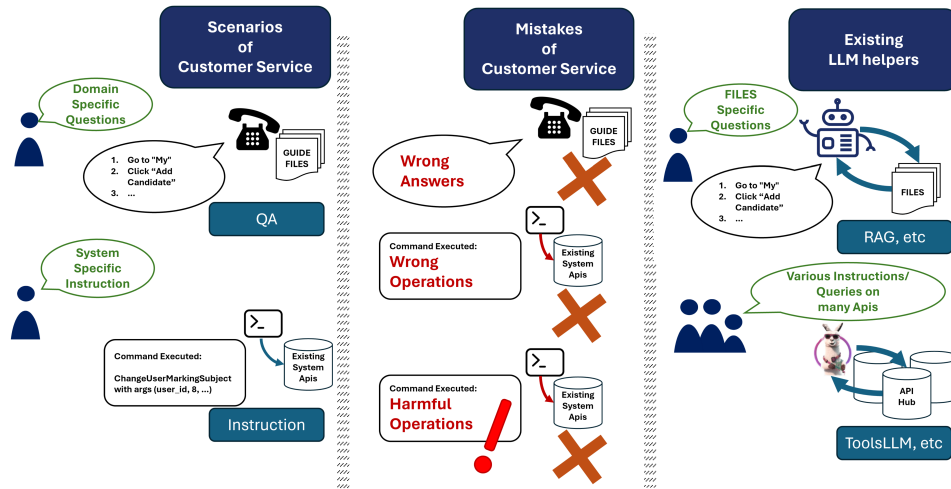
Scenarios of Customer Service

Domain Specific Questions

1. Go to "My"
2. Click "Add Candidate"
3. ...

GUIDE FILES

QA

System Specific Instruction

>_

Command Executed:
ChangeUserMarkingSubject with args (user_id, 8, ...)

Existing System Apis

Instruction

Mistakes of Customer Service

Wrong Answers

GUIDE FILES

>_

Command Executed:
Wrong Operations

Existing System Apis

>_

Command Executed:
Harmful Operations

Existing System Apis

Existing LLM helpers

FILES Specific Questions

1. Go to "My"
2. Click "Add Candidate"
3. ...

FILES

RAG, etc

Various Instructions/ Queries on many Apis

API Hub

ToolsLLM, etc